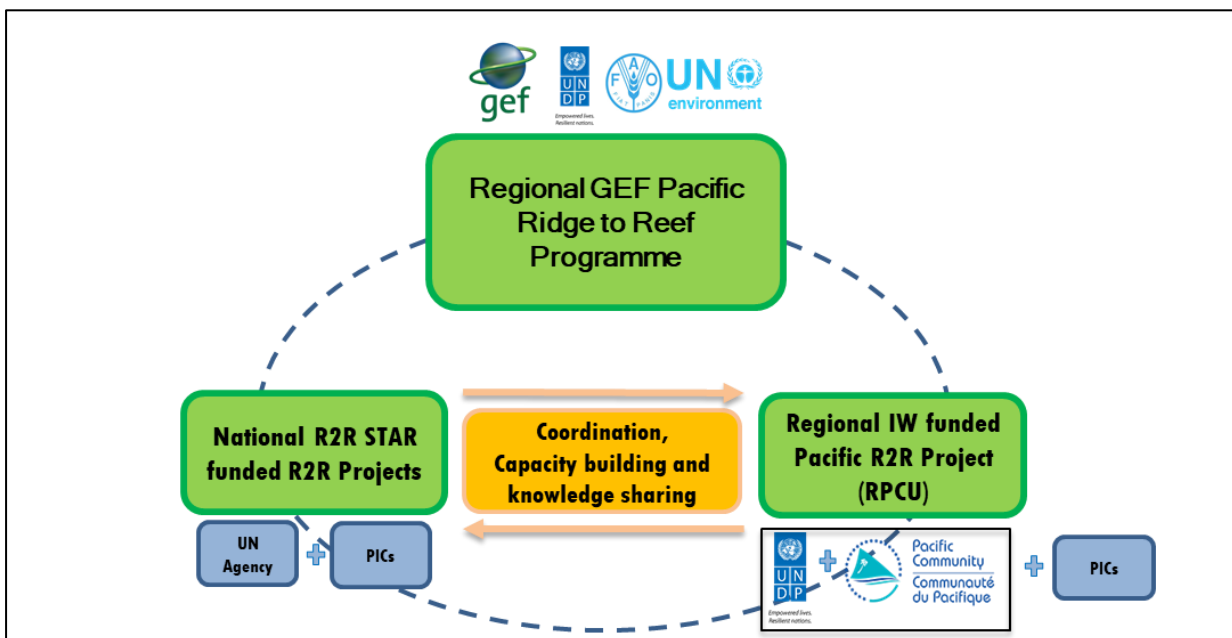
gef

U N D P

Empowered lives. Resilient nations.

FAO

UN environment

Regional GEF Pacific Ridge to Reef Programme

National R2R STAR funded R2R Projects

Coordination, Capacity building and knowledge sharing

Regional IW funded Pacific R2R Project (RPCU)

UN Agency

+

PICs

U N D P

Empowered lives. Resilient nations.

+

Pacific Community
Communauté du Pacifique

+

PICs